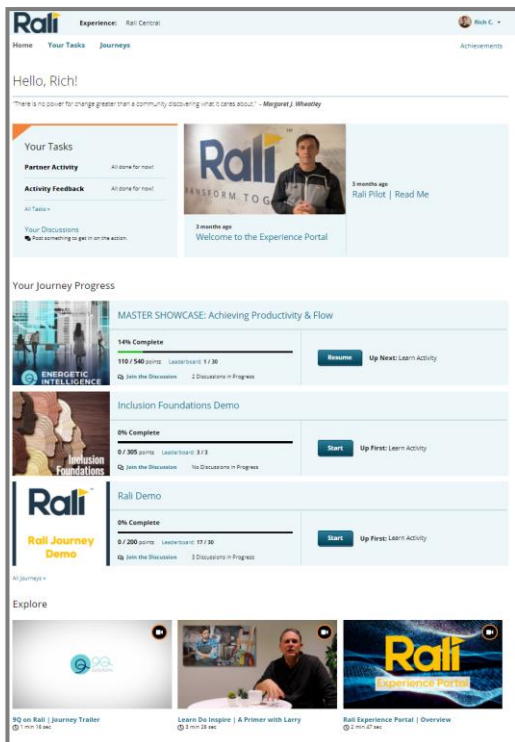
Rali Experience: Rali Central

Rich C.

Home Your Tasks Journeys

Achievements

Hello, Rich!

"There is no power for change greater than a community discovering what it cares about." - Margaret J. Wheatley

Your Tasks

Partner Activity All done for now!

Activity Feedback All done for now!

All Tasks »

Your Discussions

Post something to get in on the action.

Rali

RANSFORM TOG

3 months ago

Welcome to the Experience Portal

3 months ago

Rali Pilot | Read Me

Your Journey Progress

ENERGETIC INTELLIGENCE

MASTER SHOWCASE: Achieving Productivity & Flow

14% Complete

110 / 540 points Leaderboard: 1 / 30

Join the Discussion 2 Discussions in Progress

Resume Up Next: Learn Activity

Inclusion Foundations

Inclusion Foundations Demo

0% Complete

0 / 305 points Leaderboard: 3 / 3

Join the Discussion No Discussions in Progress

Start Up First: Learn Activity

Rali

Rali Journey Demo

Rali Demo

0% Complete

0 / 200 points Leaderboard: 17 / 30

Join the Discussion 3 Discussions in Progress

Start Up First: Learn Activity

All Journeys »

Explore

9Q on Rali | Journey Trailer

1 min 16 sec

Learn Do Inspire | A Primer with Larry

3 min 28 sec

Rali Experience Portal

Rali Experience Portal | Overview

2 min 47 sec